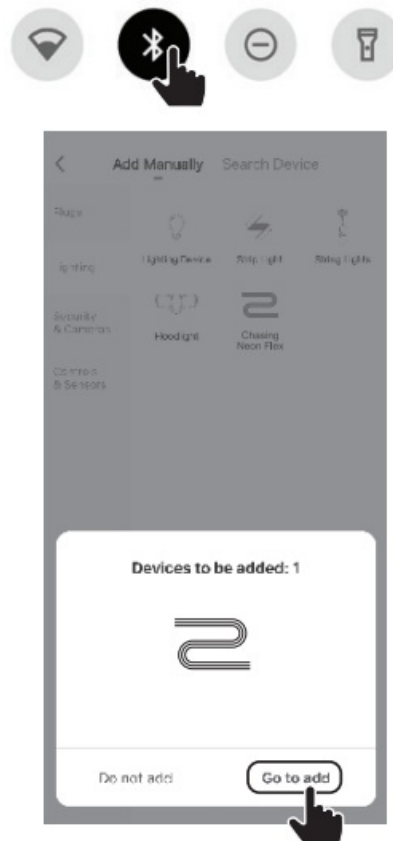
Add Manually Search Device

Plugs

Lighting

Security & Cameras

Controls & Sensors

Lighting Device

Strip Light

String Lights

Floodlight

Chasing Neon Flex

Devices to be added: 1

Do not add

Go to add